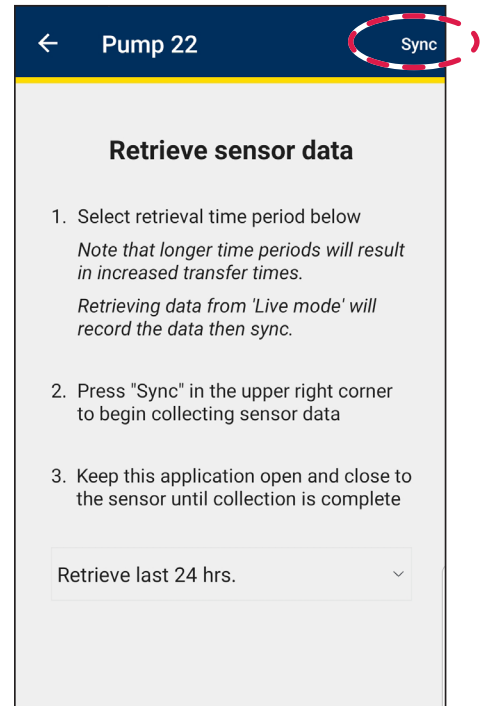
← Pump 22 Sync

Retrieve sensor data

1. Select retrieval time period below
Note that longer time periods will result in increased transfer times.
Retrieving data from 'Live mode' will record the data then sync.

2. Press "Sync" in the upper right corner to begin collecting sensor data

3. Keep this application open and close to the sensor until collection is complete

Retrieve last 24 hrs.